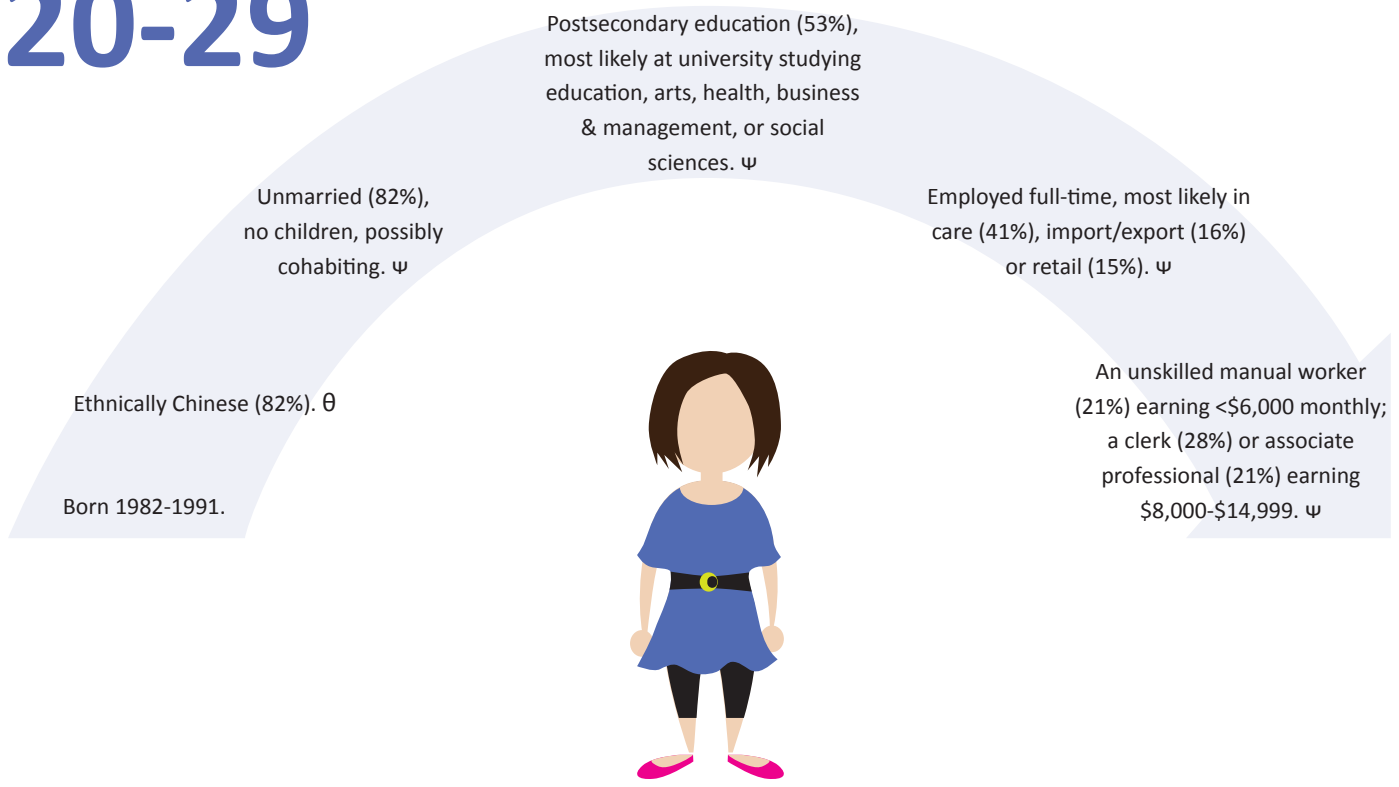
20-29

Born 1982-1991.

Ethnically Chinese (82%). θ

Unmarried (82%), no children, possibly cohabiting. Ψ

Postsecondary education (53%), most likely at university studying education, arts, health, business & management, or social sciences. Ψ

Employed full-time, most likely in care (41%), import/export (16%) or retail (15%). Ψ

An unskilled manual worker (21%) earning <$6,000 monthly; a clerk (28%) or associate professional (21%) earning $8,000-$14,999. Ψ